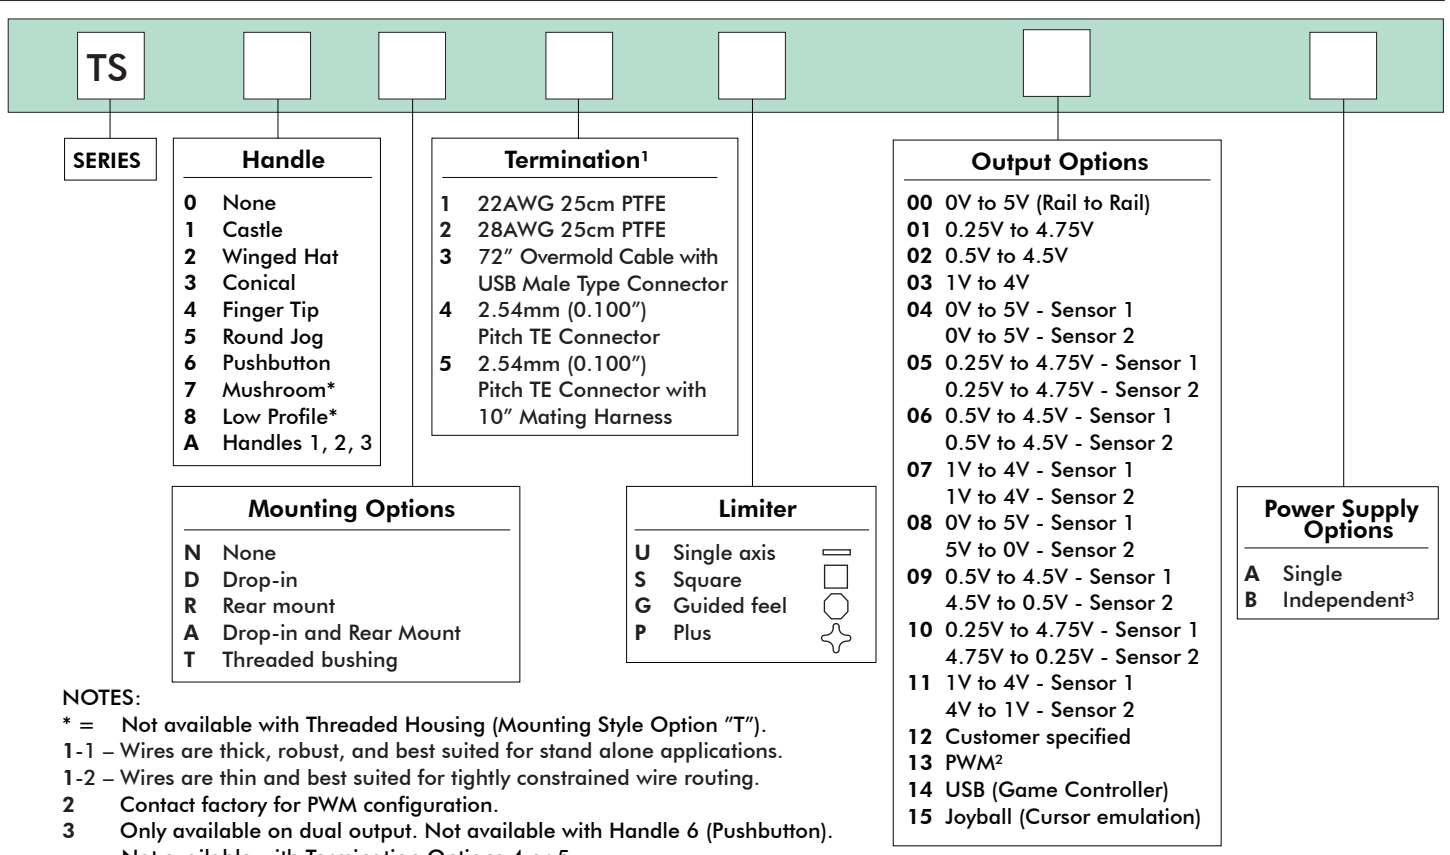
TS

SERIES

Handle
0 None
1 Castle
2 Winged Hat
3 Conical
4 Finger Tip
5 Round Jog
6 Pushbutton
7 Mushroom*
8 Low Profile*
A Handles 1, 2, 3

Mounting Options
N None
D Drop-in
R Rear mount
A Drop-in and Rear Mount
T Threaded bushing

Termination¹
1 22AWG 25cm PTFE
2 28AWG 25cm PTFE
3 72" Overmold Cable with USB Male Type Connector
4 2.54mm (0.100") Pitch TE Connector
5 2.54mm (0.100") Pitch TE Connector with 10" Mating Harness

Limiter
U Single axis
S Square
G Guided feel
P Plus

Output Options
00 0V to 5V (Rail to Rail)
01 0.25V to 4.75V
02 0.5V to 4.5V
03 1V to 4V
04 0V to 5V - Sensor 1
0V to 5V - Sensor 2
05 0.25V to 4.75V - Sensor 1
0.25V to 4.75V - Sensor 2
06 0.5V to 4.5V - Sensor 1
0.5V to 4.5V - Sensor 2
07 1V to 4V - Sensor 1
1V to 4V - Sensor 2
08 0V to 5V - Sensor 1
5V to 0V - Sensor 2
09 0.5V to 4.5V - Sensor 1
4.5V to 0.5V - Sensor 2
10 0.25V to 4.75V - Sensor 1
4.75V to 0.25V - Sensor 2
11 1V to 4V - Sensor 1
4V to 1V - Sensor 2
12 Customer specified
13 PWM²
14 USB (Game Controller)
15 Joyball (Cursor emulation)

Power Supply Options
A Single
B Independent³

NOTES:
* = Not available with Threaded Housing (Mounting Style Option "T").
1-1 – Wires are thick, robust, and best suited for stand alone applications.
1-2 – Wires are thin and best suited for tightly constrained wire routing.
2 Contact factory for PWM configuration.
3 Only available on dual output. Not available with Handle 6 (Pushbutton).
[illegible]